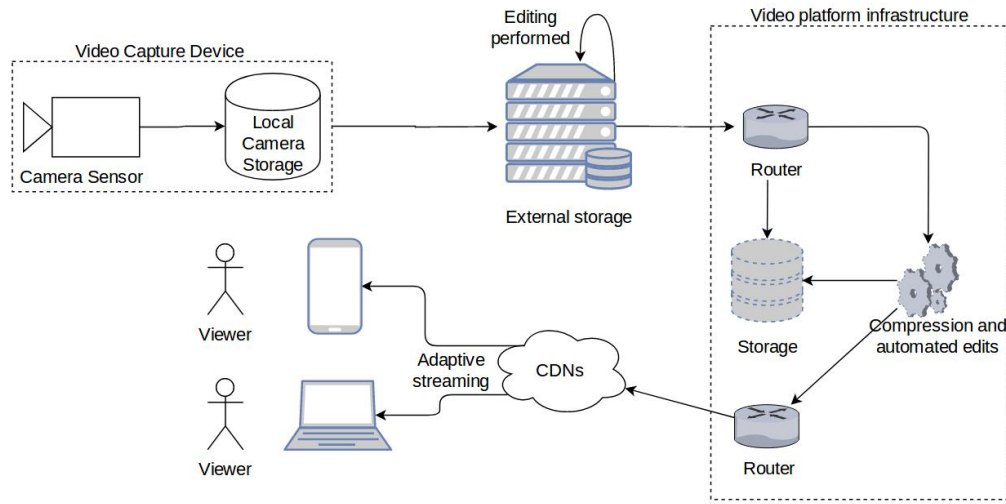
Video Capture Device

Camera Sensor

Local Camera Storage

Editing performed

External storage

Video platform infrastructure

Router

Storage

Compression and automated edits

Router

CDNs

Adaptive streaming

Viewer

Viewer